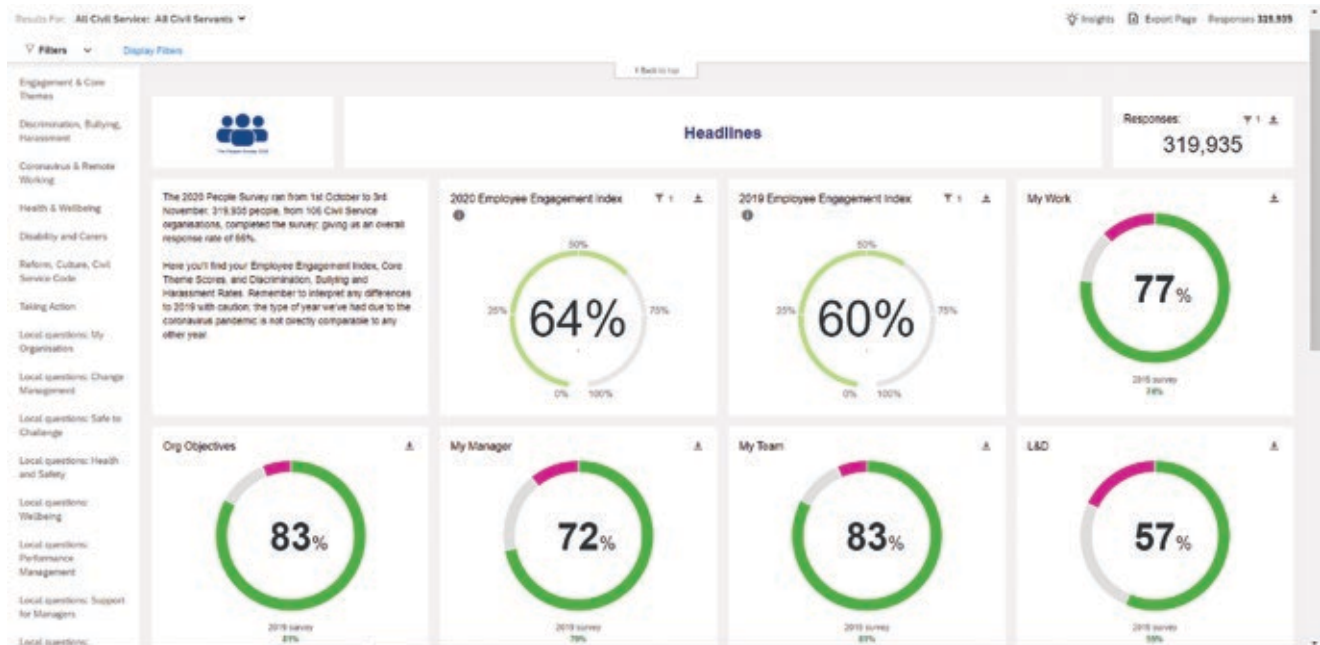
Results For: All Civil Service: All Civil Servants

Insights Export Page Responses 319,935

Filters Display Filters

Engagement & Core Themes

Discrimination, Bullying, Harassment

Coronavirus & Remote Working

Health & Wellbeing

Disability and Carers

Reform, Culture, Civil Service Code

Taking Action

Local questions: My Organisation

Local questions: Change Management

Local questions: Safe to Challenge

Local questions: Health and Safety

Local questions: Wellbeing

Local questions: Performance Management

Local questions: Support for Managers

Local questions: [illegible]

↑ Back to top

Headlines

Responses:

319,935

The 2020 People Survey ran from 1st October to 3rd November. 319,935 people, from 106 Civil Service organisations, completed the survey; giving us an overall response rate of 66%.

Here you'll find your Employee Engagement Index, Core Theme Scores, and Discrimination, Bullying and Harassment Rates. Remember to interpret any differences to 2019 with caution; the type of year we've had due to the coronavirus pandemic is not directly comparable to any other year.

2020 Employee Engagement Index

50% 25% 75% 0% 100%

64%

2019 Employee Engagement Index

50% 25% 75% 0% 100%

60%

My Work

77%

2019 survey
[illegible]

Org Objectives

83%

2019 survey
81%

My Manager

72%

2019 survey
70%

My Team

83%

2019 survey
81%

L&D

57%

2019 survey
55%